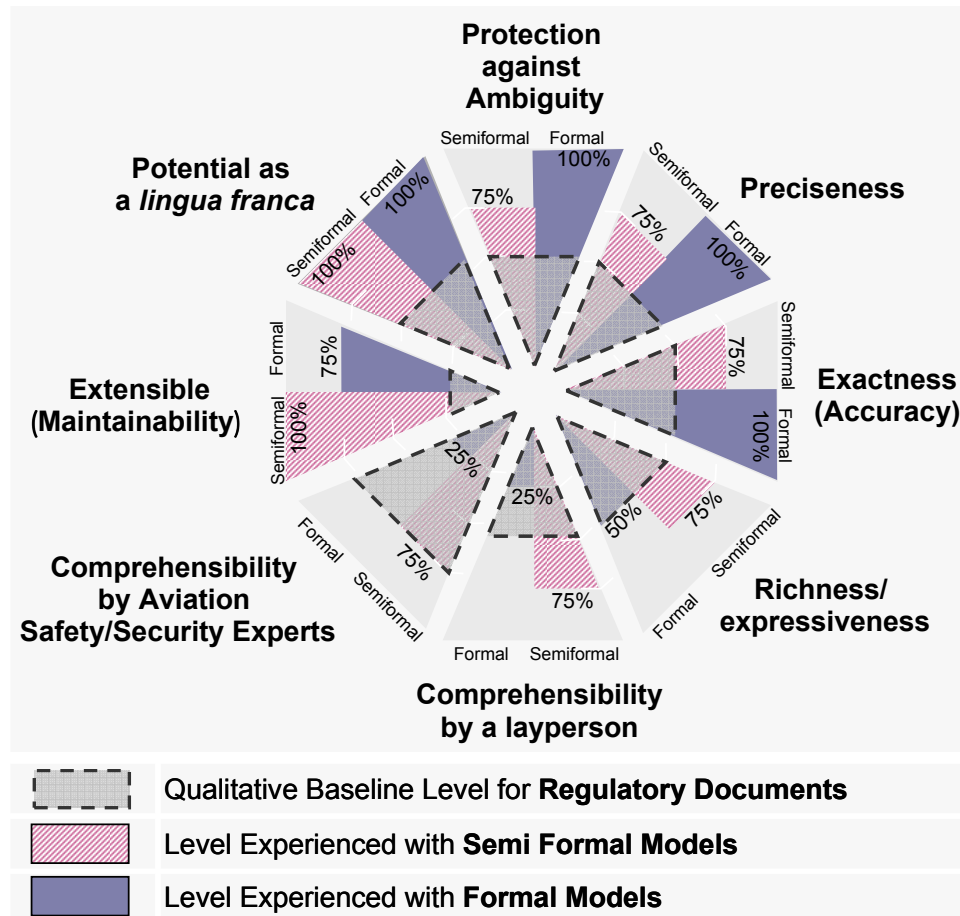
Protection against Ambiguity

Semiformal
Formal
75%
100%

Preciseness

Semiformal
Formal
75%
100%

Exactness (Accuracy)

Semiformal
Formal
75%
100%

Richness/ expressiveness

Semiformal
Formal
75%
50%

Comprehensibility by a layperson

Formal
Semiformal
25%
75%

Comprehensibility by Aviation Safety/Security Experts

Formal
Semiformal
25%
75%

Extensible (Maintainability)

Formal
Semiformal
75%
100%

Potential as a *lingua franca*

Formal
Semiformal
100%
100%

Qualitative Baseline Level for **Regulatory Documents**

Level Experienced with **Semi Formal Models**

Level Experienced with **Formal Models**